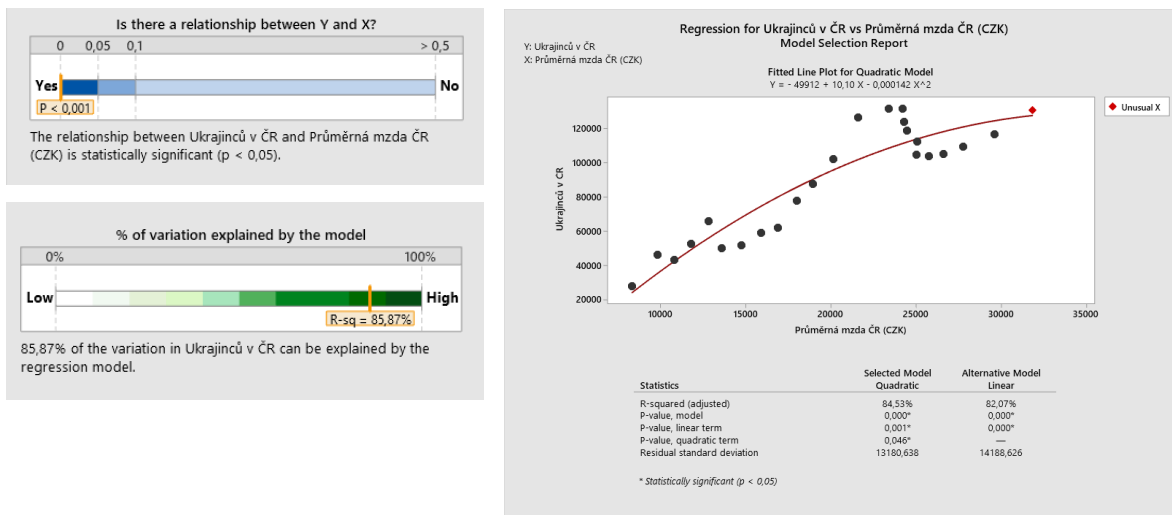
Is there a relationship between Y and X?

0 0,05 0,1 > 0,5

Yes No

P < 0,001

The relationship between Ukrajinců v ČR and Průměrná mzda ČR (CZK) is statistically significant (p < 0,05).

% of variation explained by the model

0% 100%

Low High

R-sq = 85,87%

85,87% of the variation in Ukrajinců v ČR can be explained by the regression model.

Regression for Ukrajinců v ČR vs Průměrná mzda ČR (CZK)
Model Selection Report

Y: Ukrajinců v ČR
X: Průměrná mzda ČR (CZK)

Fitted Line Plot for Quadratic Model
Y = - 49912 + 10,10 X - 0,000142 X^2

Unusual X

Ukrajinců v ČR

120000
100000
80000
60000
40000
20000

10000 15000 20000 25000 30000 35000

Průměrná mzda ČR (CZK)

| Statistics | Selected Model Quadratic | Alternative Model Linear |
|---|---|---|
| R-squared (adjusted) | 84,53% | 82,07% |
| P-value, model | 0,000* | 0,000* |
| P-value, linear term | 0,001* | 0,000* |
| P-value, quadratic term | 0,046* | — |
| Residual standard deviation | 13180,638 | 14188,626 |

* Statistically significant (p < 0,05)